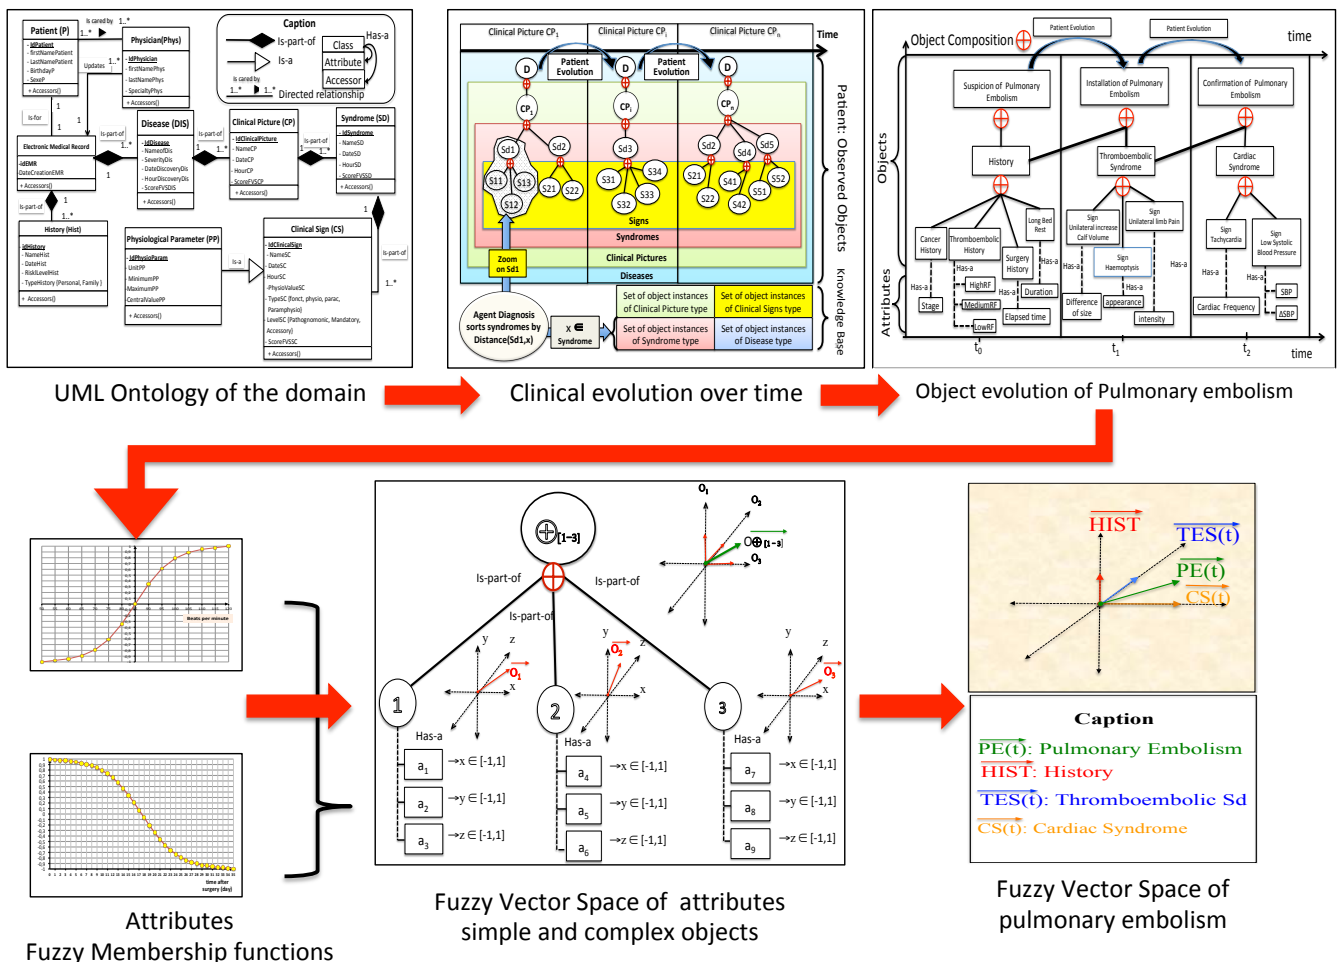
Caption
Is-part-of
Is-a
Is cared by
Directed relationship
Class
Attribute
Accessor
Has-a

Patient (P)
Physician(Phys)
Disease (DIS)
Clinical Picture (CP)
Syndrome (SD)
Electronic Medical Record
History (Hist)
Physiological Parameter (PP)
Clinical Sign (CS)

UML Ontology of the domain

Clinical Picture $CP_1$
Clinical Picture $CP_i$
Clinical Picture $CP_n$
Time
Patient Evolution
Patient Evolution
D
D
D
$CP_1$
$CP_i$
$CP_n$
Sd1
Sd2
Sd3
Sd2
Sd4
Sd5
S11
S13
S12
S21
S22
S31
S34
S33
S32
S21
S41
S51
S52
S22
S42
Signs
Syndromes
Clinical Pictures
Diseases
Zoom on Sd1
Agent Diagnosis sorts syndromes by Distance(Sd1,x)
x ∈ Syndrome
Set of object instances of Clinical Picture type
Set of object instances of Clinical Signs type
Set of object instances of Syndrome type
Set of object instances of Disease type
Patient: Observed objects
Knowledge Base

Clinical evolution over time

Object Composition
Patient Evolution
Patient Evolution
time
Suspicion of Pulmonary Embolism
Installation of Pulmonary Embolism
Confirmation of Pulmonary Embolism
History
Thromboembolic Syndrome
Cardiac Syndrome
Cancer History
Thromboembolic History
Surgery History
Long Bed Rest
Sign Unilateral increase Calf Volume
Sign Unilateral limb Pain
Sign Haemoptysis
Sign Tachycardia
Sign Low Systolic Blood Pressure
Objects
Attributes
Has-a
Stage
HighRF
MediumRF
LowRF
Duration
Elapsed time
Difference of size
appearance
intensity
Cardiac Frequency
SBP
ΔSBP
$t_0$
$t_1$
$t_2$
time

Object evolution of Pulmonary embolism

Beats per minute
time after surgery (day)

Attributes
Fuzzy Membership functions

$\oplus_{[1-3]}$
Is-part-of
Is-part-of
Is-part-of
1
2
3
Has-a
Has-a
Has-a
$a_1$ →x ∈ [-1,1]
$a_2$ →y ∈ [-1,1]
$a_3$ →z ∈ [-1,1]
$a_4$ →x ∈ [-1,1]
$a_5$ →y ∈ [-1,1]
$a_6$ →z ∈ [-1,1]
$a_7$ →x ∈ [-1,1]
$a_8$ →y ∈ [-1,1]
$a_9$ →z ∈ [-1,1]
$O_1$
$O_2$
$O_3$
$O_1$
$O_2$
$O\oplus_{[1-3]}$
$O_3$
x y z

Fuzzy Vector Space of attributes simple and complex objects

HIST
TES(t)
PE(t)
CS(t)

Caption
PE(t): Pulmonary Embolism
HIST: History
TES(t): Thromboembolic Sd
CS(t): Cardiac Syndrome

Fuzzy Vector Space of pulmonary embolism